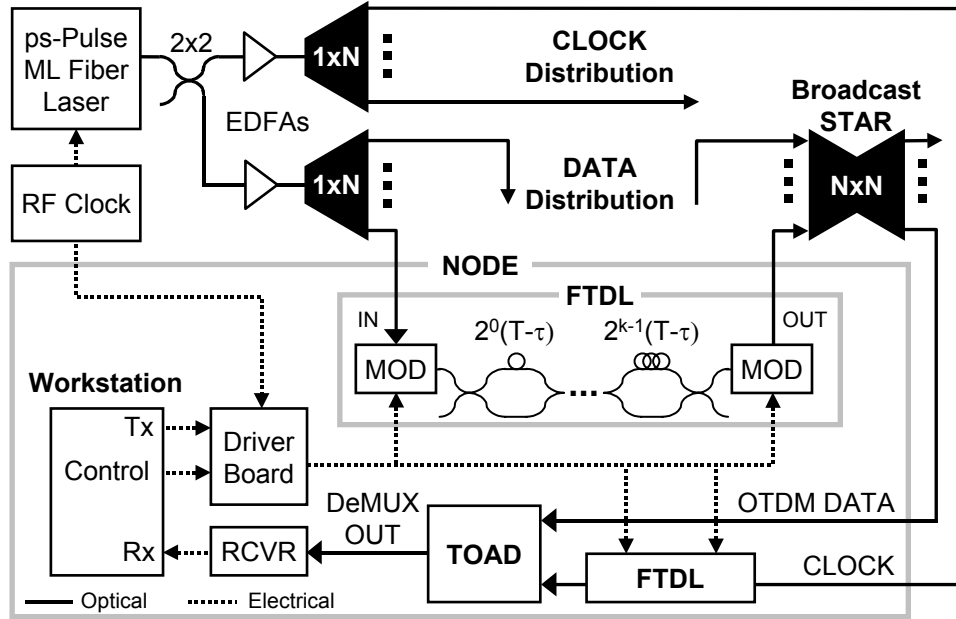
ps-Pulse ML Fiber Laser

2x2

1xN

CLOCK Distribution

EDFAs

Broadcast STAR

1xN

DATA Distribution

NxN

RF Clock

NODE

FTDL

IN

$2^0(T-\tau)$

$2^{k-1}(T-\tau)$

OUT

MOD

MOD

Workstation

Tx

Control

Rx

Driver Board

DeMUX OUT

RCVR

TOAD

OTDM DATA

FTDL

CLOCK

Optical

Electrical